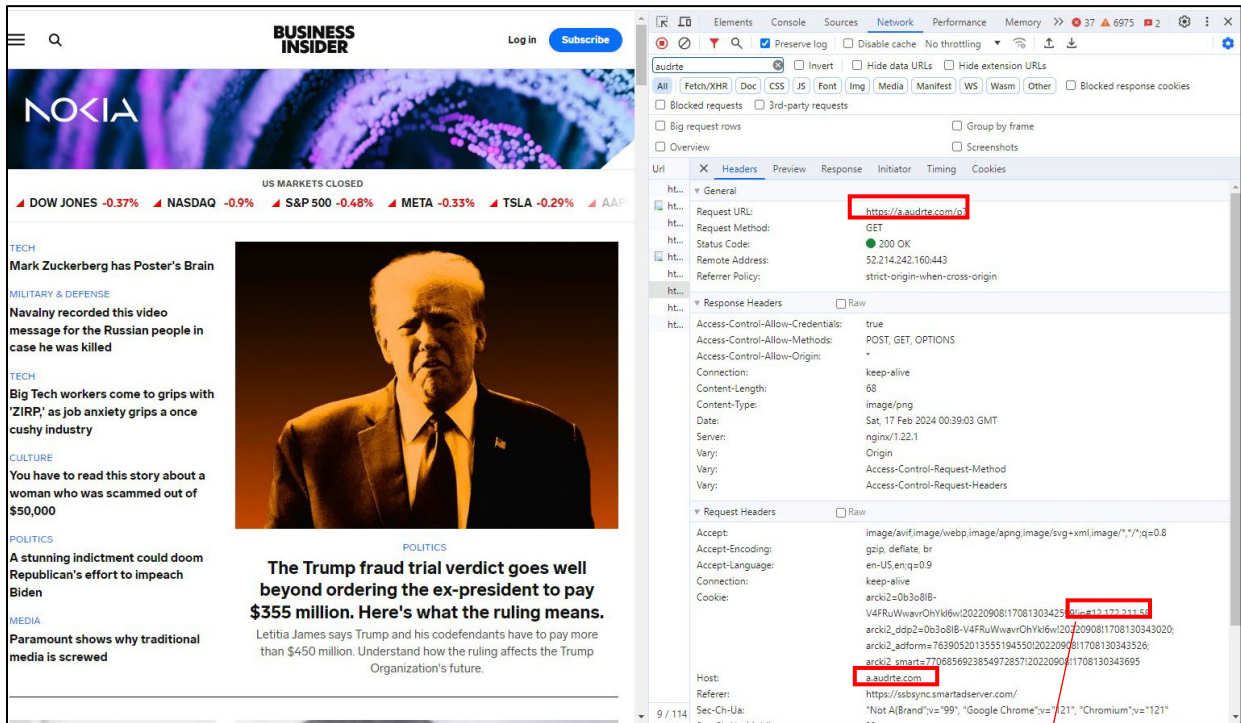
BUSINESS INSIDER

Log in Subscribe

NOKIA

US MARKETS CLOSED

DOW JONES -0.37% NASDAQ -0.9% S&P 500 -0.48% META -0.33% TSLA -0.29% AAP

TECH
Mark Zuckerberg has Poster's Brain

MILITARY & DEFENSE
Navalny recorded this video message for the Russian people in case he was killed

TECH
Big Tech workers come to grips with 'ZIRP,' as job anxiety grips a once cushy industry

CULTURE
You have to read this story about a woman who was scammed out of $50,000

POLITICS
A stunning indictment could doom Republican's effort to impeach Biden

MEDIA
Paramount shows why traditional media is screwed

POLITICS
The Trump fraud trial verdict goes well beyond ordering the ex-president to pay $355 million. Here's what the ruling means.

Letitia James says Trump and his codefendants have to pay more than $450 million. Understand how the ruling affects the Trump Organization's future.

Elements Console Sources Network Performance Memory >> 37 6975 2

Preserve log Disable cache No throttling

audrte Invert Hide data URLs Hide extension URLs

All Fetch/XHR Doc CSS JS Font Img Media Manifest WS Wasm Other Blocked response cookies

Blocked requests 3rd-party requests

Big request rows Group by frame

Overview Screenshots

Url × Headers Preview Response Initiator Timing Cookies

ht... ht... ht... ht... ht... ht... ht... ht...

▼ General
Request URL: https://a.audrte.com/p?
Request Method: GET
Status Code: 200 OK
Remote Address: 52.214.242.160:443
Referrer Policy: strict-origin-when-cross-origin

▼ Response Headers Raw
Access-Control-Allow-Credentials: true
Access-Control-Allow-Methods: POST, GET, OPTIONS
Access-Control-Allow-Origin: *
Connection: keep-alive
Content-Length: 68
Content-Type: image/png
Date: Sat, 17 Feb 2024 00:39:03 GMT
Server: nginx/1.22.1
Vary: Origin
Vary: Access-Control-Request-Method
Vary: Access-Control-Request-Headers

▼ Request Headers Raw
Accept: image/avif,image/webp,image/apng,image/svg+xml,image/*,*/*;q=0.8
Accept-Encoding: gzip, deflate, br
Accept-Language: en-US,en;q=0.9
Connection: keep-alive
Cookie: arcki2=0b3o8IB-V4FRuWwavrOhYkl6w!20220908!1708130342519!ip#12.172.211.5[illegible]
arcki2_ddp2=0b3o8IB-V4FRuWwavrOhYkl6w!20220908!1708130343020;
arcki2_adform=7639052013555194550!20220908!1708130343526;
arcki2_smart=7706856923854972857!20220908!1708130343695
Host: a.audrte.com
Referer: https://ssbsync.smartadserver.com/
Sec-Ch-Ua: "Not A(Brand";v="99", "Google Chrome";v="121", "Chromium";v="121"

9 / 114